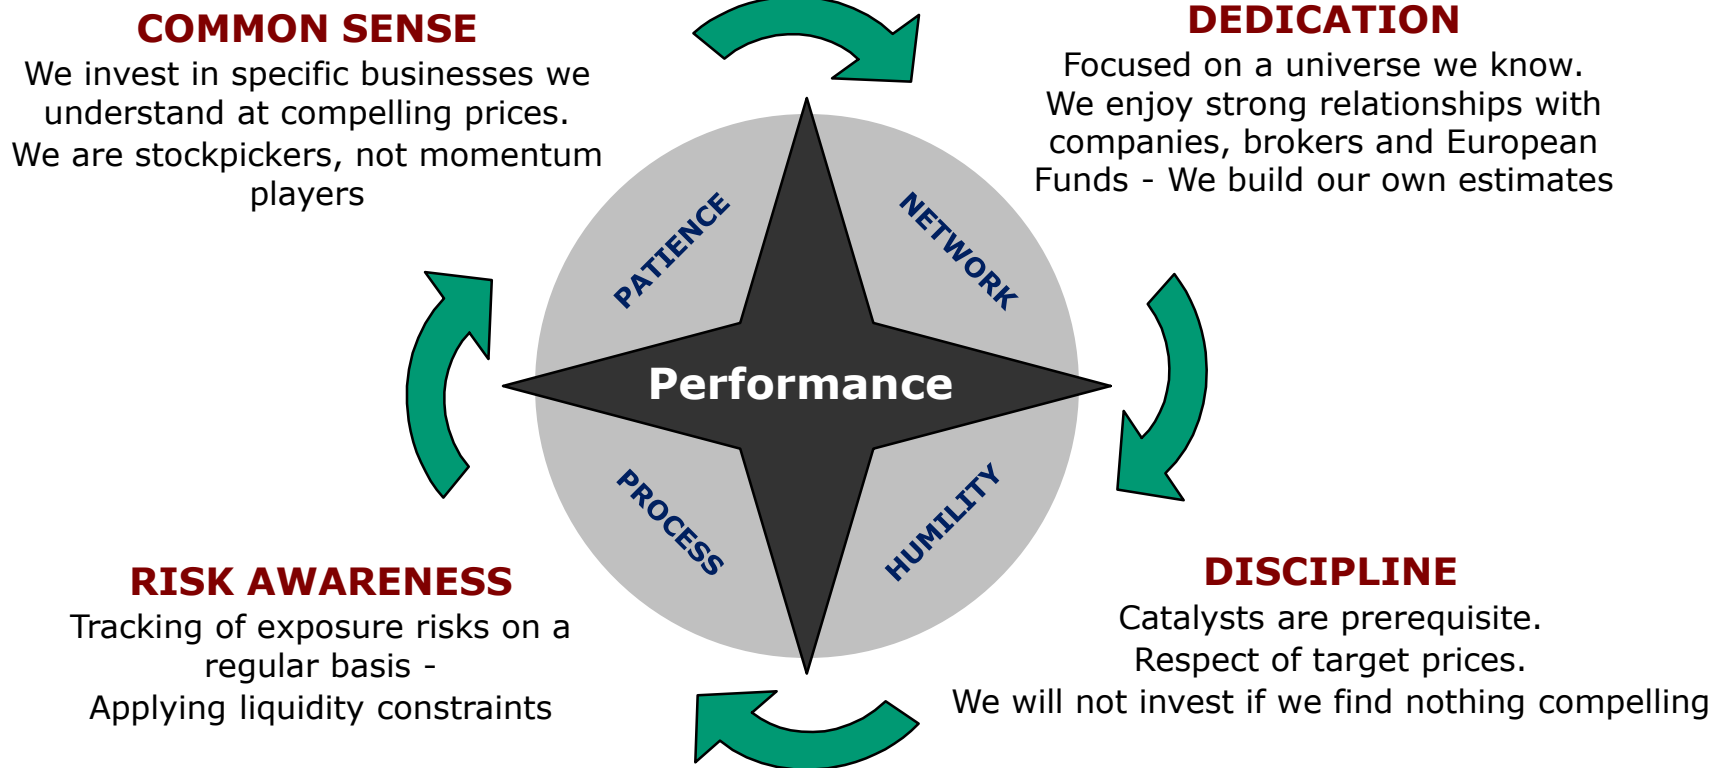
COMMON SENSE
We invest in specific businesses we understand at compelling prices.
We are stockpickers, not momentum players

DEDICATION
Focused on a universe we know.
We enjoy strong relationships with companies, brokers and European Funds - We build our own estimates

PATIENCE

NETWORK

Performance

PROCESS

HUMILITY

RISK AWARENESS
Tracking of exposure risks on a regular basis -
Applying liquidity constraints

DISCIPLINE
Catalysts are prerequisite.
Respect of target prices.
We will not invest if we find nothing compelling